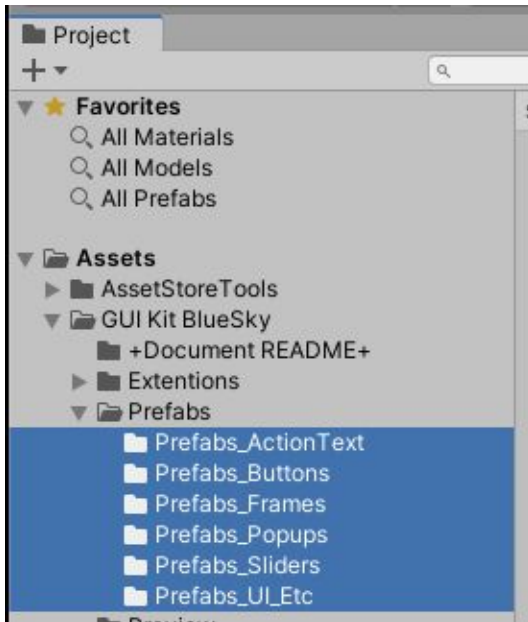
Project

+

Favorites
All Materials
All Models
All Prefabs

Assets
AssetStoreTools
GUI Kit BlueSky
+Document README+
Extentions
Prefabs
Prefabs_ActionText
Prefabs_Buttons
Prefabs_Frames
Prefabs_Popups
Prefabs_Sliders
Prefabs_UI_Etc
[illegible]